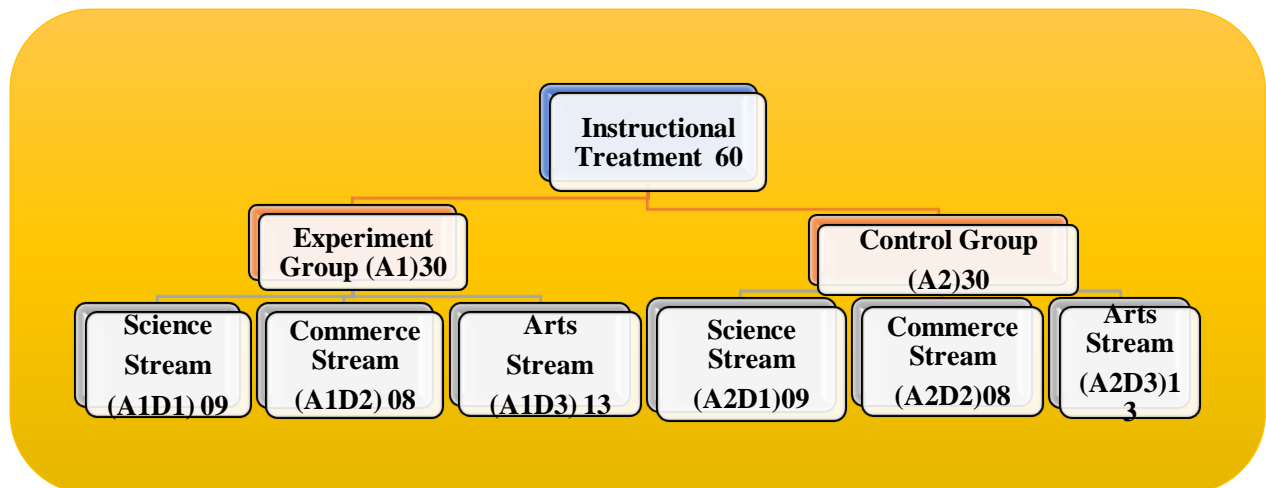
Instructional Treatment 60

Experiment Group (A1)30

Control Group (A2)30

Science Stream (A1D1) 09

Commerce Stream (A1D2) 08

Arts Stream (A1D3) 13

Science Stream (A2D1)09

Commerce Stream (A2D2)08

Arts Stream (A2D3)13